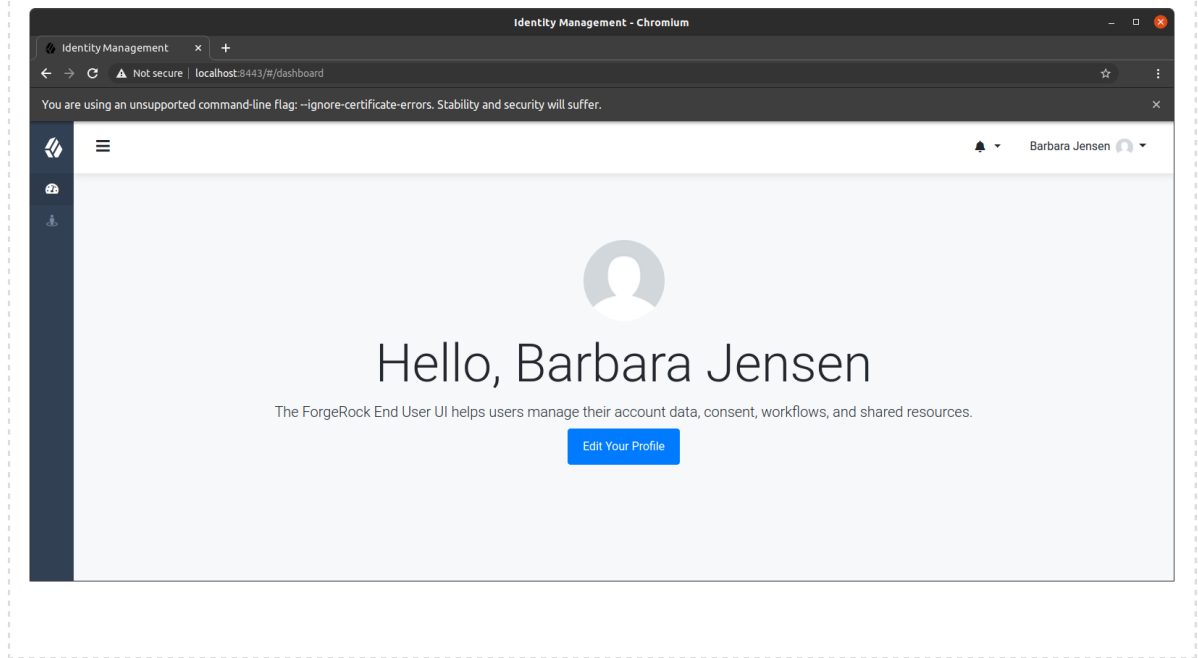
Identity Management - Chromium

Identity Management ×

Not secure | localhost:8443/#/dashboard

You are using an unsupported command-line flag: --ignore-certificate-errors. Stability and security will suffer.

Barbara Jensen

Hello, Barbara Jensen

The ForgeRock End User UI helps users manage their account data, consent, workflows, and shared resources.

Edit Your Profile